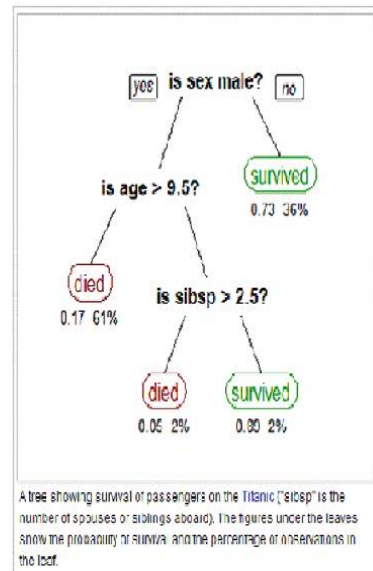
yes is sex male? no

survived
0.73 36%

is age > 9.5?

died
0.17 61%

is sibsp > 2.5?

died
0.05 2%

survived
0.89 2%

A tree showing survival of passengers on the Titanic ("sibsp" is the number of spouses or siblings aboard). The figures under the leaves show the probability of survival and the percentage of observations in the leaf.